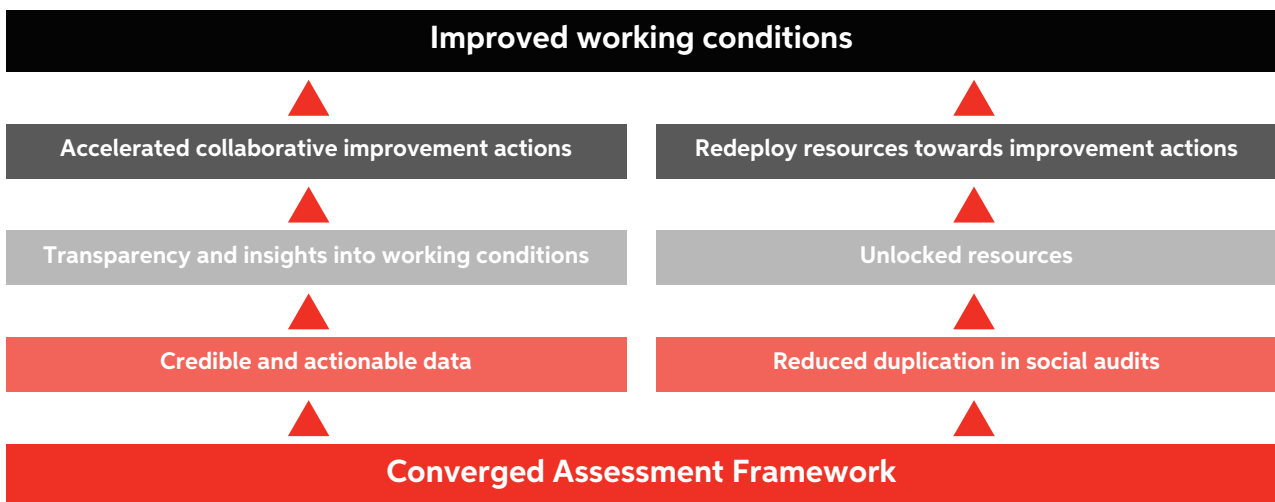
Improved working conditions

Accelerated collaborative improvement actions

Transparency and insights into working conditions

Credible and actionable data

Redeploy resources towards improvement actions

Unlocked resources

Reduced duplication in social audits

Converged Assessment Framework